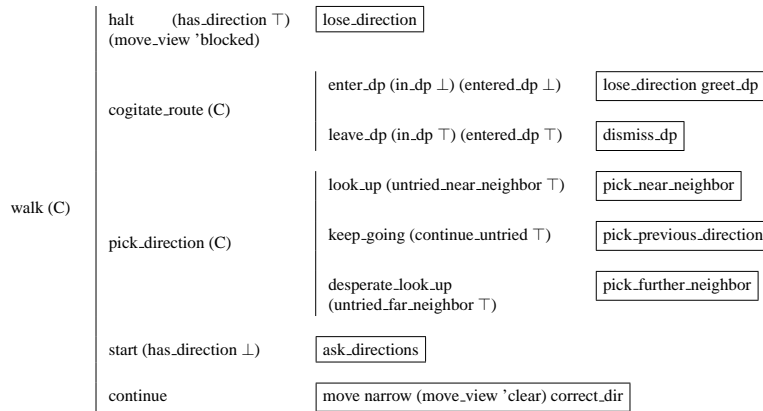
walk (C)

halt (has_direction $\top$) (move_view 'blocked)

lose_direction

cogitate_route (C)

enter_dp (in_dp $\bot$) (entered_dp $\bot$)

lose_direction greet_dp

leave_dp (in_dp $\top$) (entered_dp $\top$)

dismiss_dp

pick_direction (C)

look_up (untried_near_neighbor $\top$)

pick_near_neighbor

keep_going (continue_untried $\top$)

pick_previous_direction

desperate_look_up (untried_far_neighbor $\top$)

pick_further_neighbor

start (has_direction $\bot$)

ask_directions

continue

move narrow (move_view 'clear) correct_dir